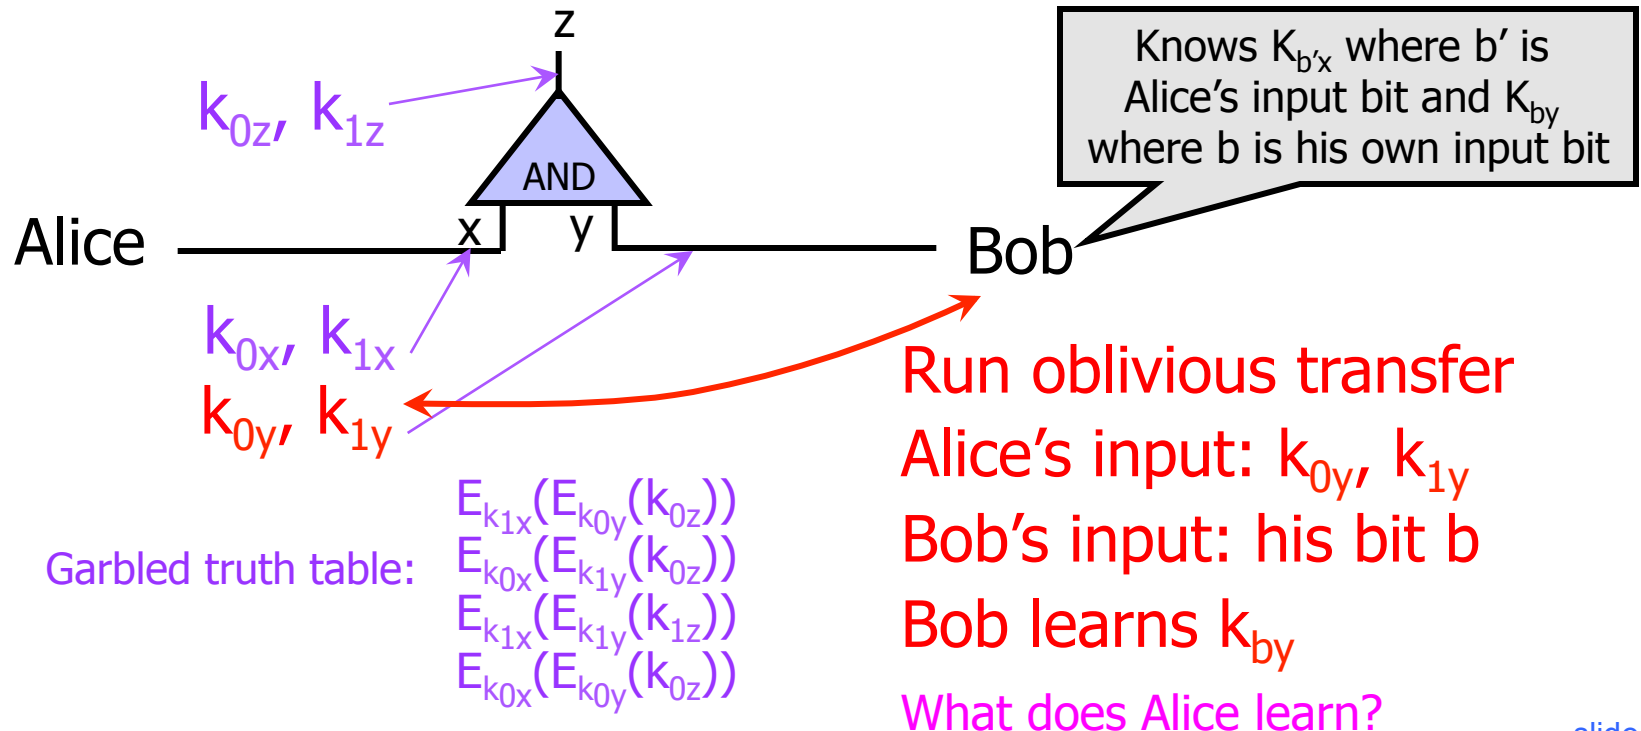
z

$k_{0z}$, $k_{1z}$

AND

Knows $K_{b'x}$ where b' is Alice's input bit and $K_{by}$ where b is his own input bit

Alice

x

y

Bob

$k_{0x}$, $k_{1x}$

$k_{0y}$, $k_{1y}$

Run oblivious transfer

Alice's input: $k_{0y}$, $k_{1y}$

Bob's input: his bit b

Bob learns $k_{by}$

What does Alice learn?

Garbled truth table:

$E_{k_{1x}}(E_{k_{0y}}(k_{0z}))$

$E_{k_{0x}}(E_{k_{1y}}(k_{0z}))$

$E_{k_{1x}}(E_{k_{1y}}(k_{1z}))$

$E_{k_{0x}}(E_{k_{0y}}(k_{0z}))$

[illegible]